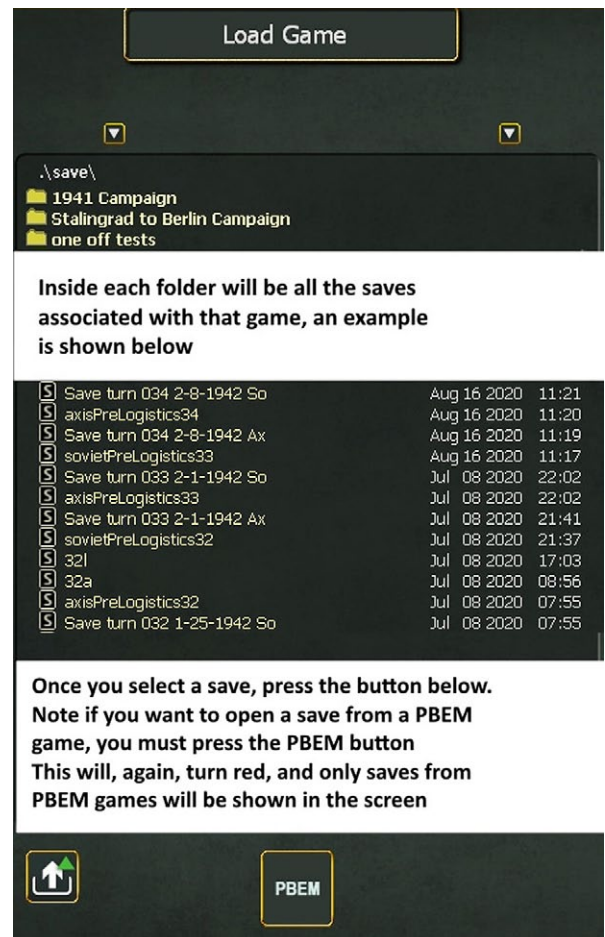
Load Game

.\save\
1941 Campaign
Stalingrad to Berlin Campaign
one off tests

Inside each folder will be all the saves associated with that game, an example is shown below

| | | |
|---|---|---|
| Save turn 034 2-8-1942 So | Aug 16 2020 | 11:21 |
| axisPreLogistics34 | Aug 16 2020 | 11:20 |
| Save turn 034 2-8-1942 Ax | Aug 16 2020 | 11:19 |
| sovietPreLogistics33 | Aug 16 2020 | 11:17 |
| Save turn 033 2-1-1942 So | Jul 08 2020 | 22:02 |
| axisPreLogistics33 | Jul 08 2020 | 22:02 |
| Save turn 033 2-1-1942 Ax | Jul 08 2020 | 21:41 |
| sovietPreLogistics32 | Jul 08 2020 | 21:37 |
| 32l | Jul 08 2020 | 17:03 |
| 32a | Jul 08 2020 | 08:56 |
| axisPreLogistics32 | Jul 08 2020 | 07:55 |
| Save turn 032 1-25-1942 So | Jul 08 2020 | 07:55 |

Once you select a save, press the button below.
Note if you want to open a save from a PBEM game, you must press the PBEM button
This will, again, turn red, and only saves from PBEM games will be shown in the screen

PBEM